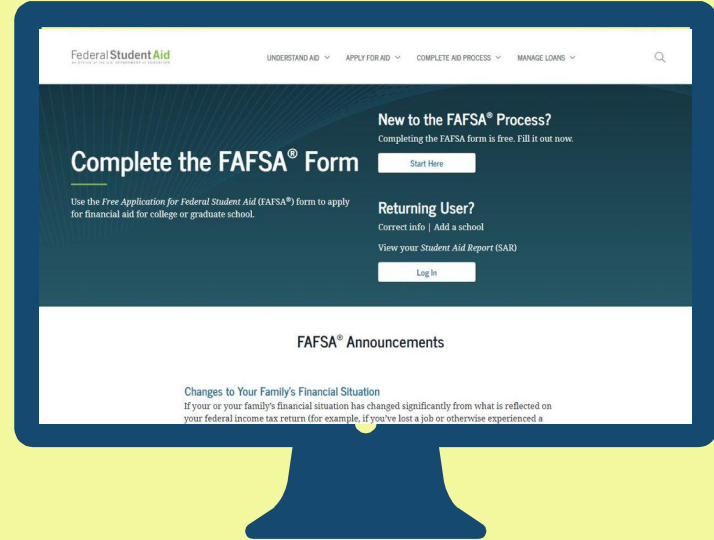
Federal Student Aid
AN OFFICE of the U.S. DEPARTMENT of EDUCATION

UNDERSTAND AID ⌄ APPLY FOR AID ⌄ COMPLETE AID PROCESS ⌄ MANAGE LOANS ⌄

Complete the FAFSA® Form

Use the *Free Application for Federal Student Aid* (FAFSA®) form to apply for financial aid for college or graduate school.

New to the FAFSA® Process?

Completing the FAFSA form is free. Fill it out now.

Start Here

Returning User?

Correct info | Add a school

View your *Student Aid Report* (SAR)

Log In

FAFSA® Announcements

Changes to Your Family's Financial Situation

If your or your family's financial situation has changed significantly from what is reflected on your federal income tax return (for example, if you've lost a job or otherwise experienced a